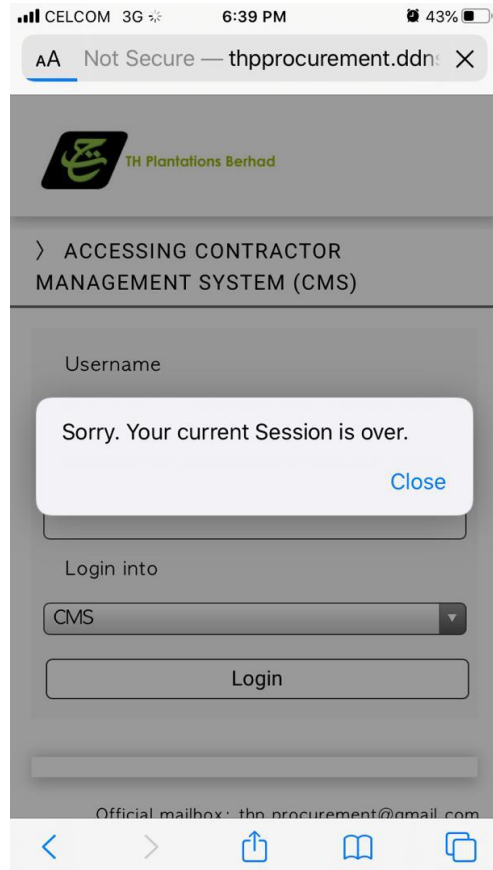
CELCOM 3G 6:39 PM 43%

AA Not Secure — thpprocurement.ddn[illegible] ×

TH Plantations Berhad

〉 ACCESSING CONTRACTOR MANAGEMENT SYSTEM (CMS)

Username

Sorry. Your current Session is over.

Close

Login into

CMS

Login

Official mailbox: thp.procurement@gmail.com